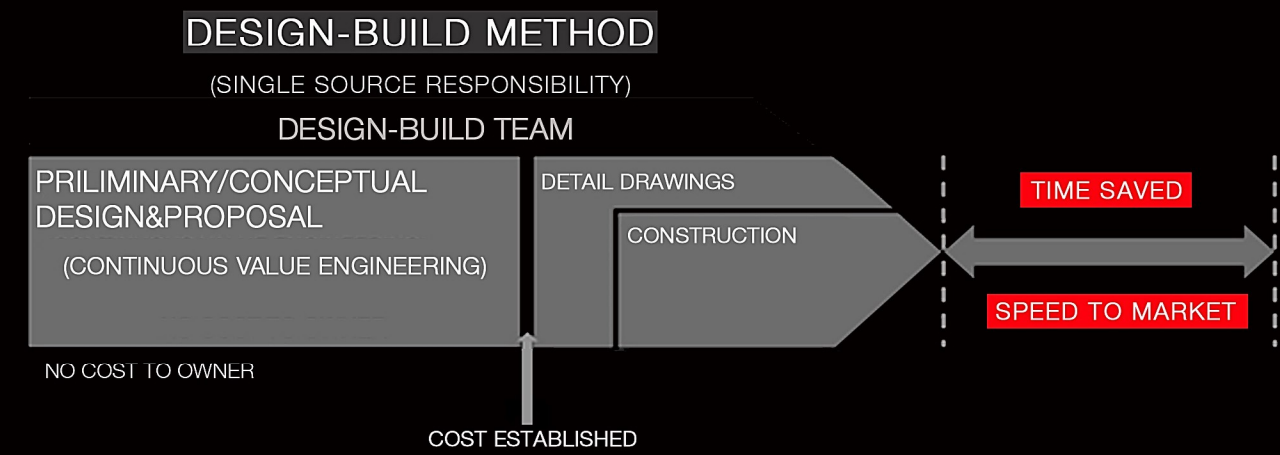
DESIGN-BUILD METHOD

(SINGLE SOURCE RESPONSIBILITY)

DESIGN-BUILD TEAM

PRILIMINARY/CONCEPTUAL DESIGN&PROPOSAL

(CONTINUOUS VALUE ENGINEERING)

DETAIL DRAWINGS

CONSTRUCTION

TIME SAVED

SPEED TO MARKET

NO COST TO OWNER

COST ESTABLISHED